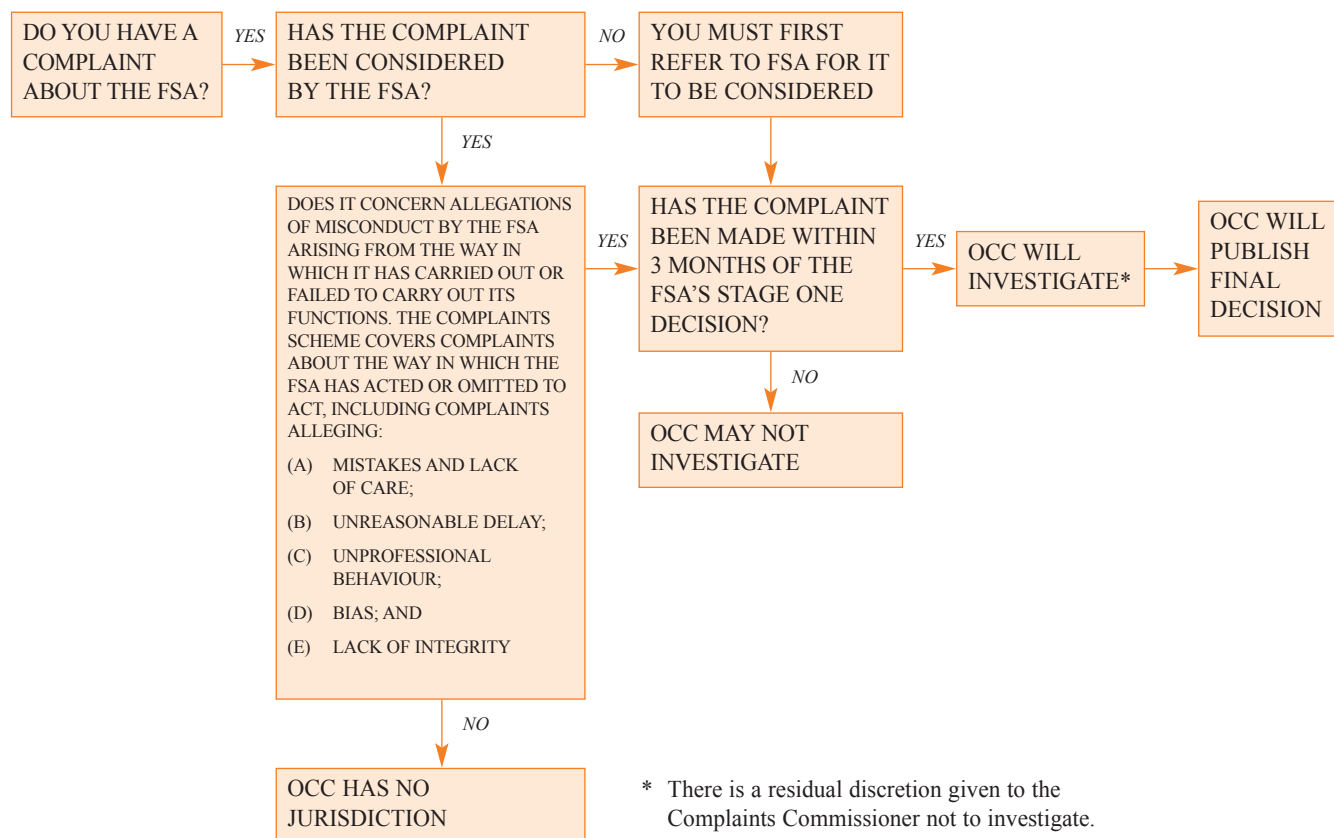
DO YOU HAVE A COMPLAINT ABOUT THE FSA?

YES

HAS THE COMPLAINT BEEN CONSIDERED BY THE FSA?

NO

YOU MUST FIRST REFER TO FSA FOR IT TO BE CONSIDERED

YES

DOES IT CONCERN ALLEGATIONS OF MISCONDUCT BY THE FSA ARISING FROM THE WAY IN WHICH IT HAS CARRIED OUT OR FAILED TO CARRY OUT ITS FUNCTIONS. THE COMPLAINTS SCHEME COVERS COMPLAINTS ABOUT THE WAY IN WHICH THE FSA HAS ACTED OR OMITTED TO ACT, INCLUDING COMPLAINTS ALLEGING:

(A) MISTAKES AND LACK OF CARE;

(B) UNREASONABLE DELAY;

(C) UNPROFESSIONAL BEHAVIOUR;

(D) BIAS; AND

(E) LACK OF INTEGRITY

YES

HAS THE COMPLAINT BEEN MADE WITHIN 3 MONTHS OF THE FSA'S STAGE ONE DECISION?

YES

OCC WILL INVESTIGATE*

OCC WILL PUBLISH FINAL DECISION

NO

OCC MAY NOT INVESTIGATE

NO

OCC HAS NO JURISDICTION

* There is a residual discretion given to the Complaints Commissioner not to investigate.